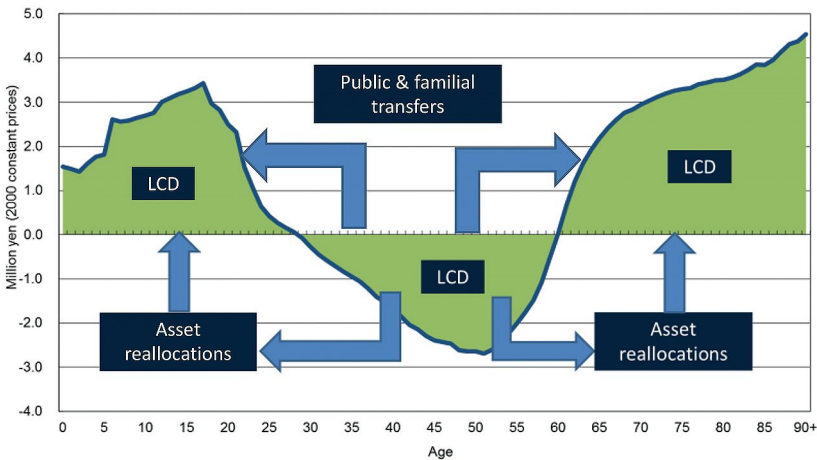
5.0
4.0
3.0
2.0
1.0
0.0
-1.0
-2.0
-3.0
-4.0

Million yen (2000 constant prices)

Public & familial transfers

LCD

LCD

LCD

Asset reallocations

Asset reallocations

0 5 10 15 20 25 30 35 40 45 50 55 60 65 70 75 80 85 90+

Age